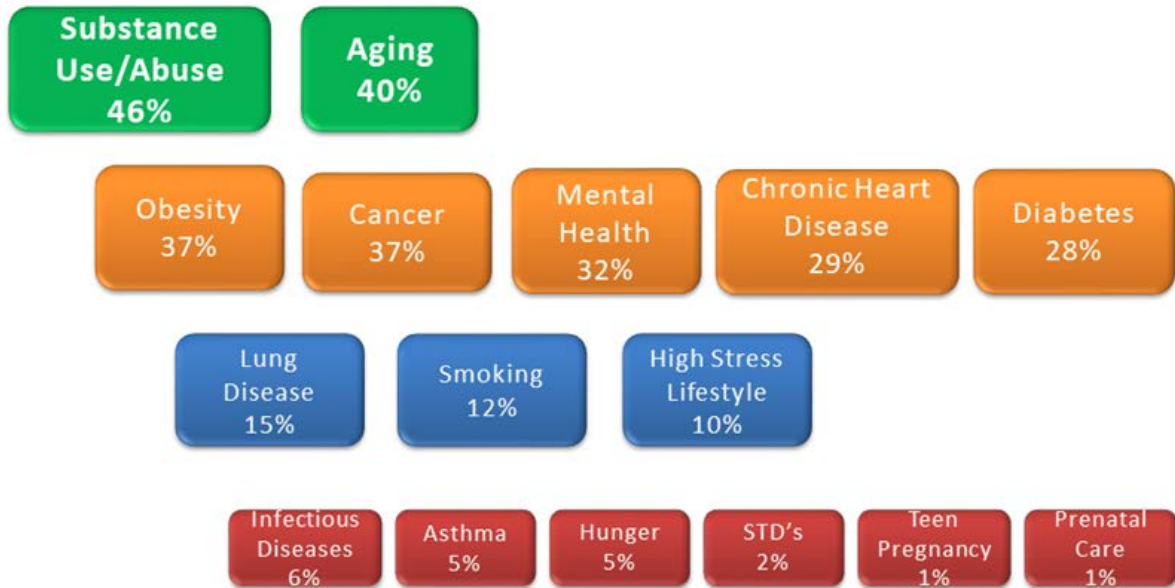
Substance Use/Abuse 46%

Aging 40%

Obesity 37%

Cancer 37%

Mental Health 32%

Chronic Heart Disease 29%

Diabetes 28%

Lung Disease 15%

Smoking 12%

High Stress Lifestyle 10%

Infectious Diseases 6%

Asthma 5%

Hunger 5%

STD's 2%

Teen Pregnancy 1%

Prenatal Care 1%